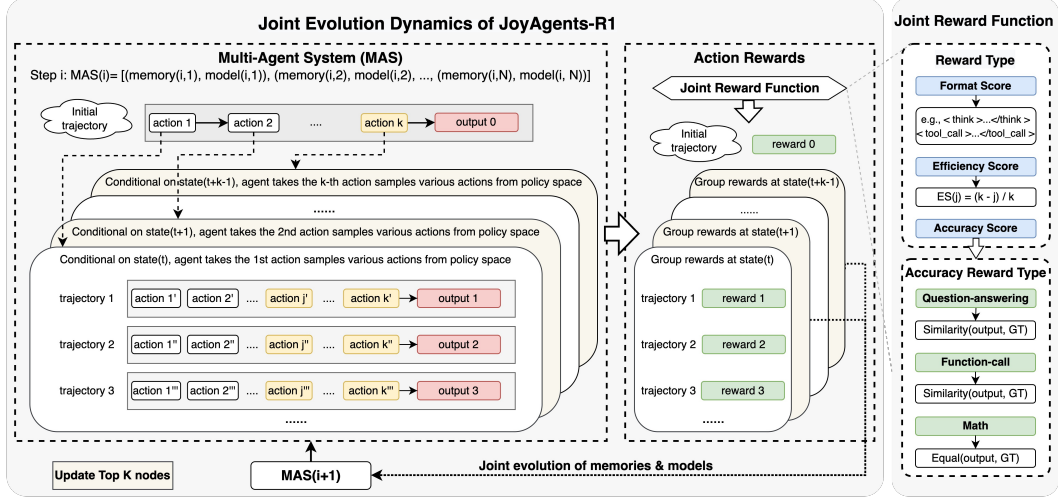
Joint Evolution Dynamics of JoyAgents-R1

Multi-Agent System (MAS)

Step i: MAS(i)= [(memory(i,1), model(i,1)), (memory(i,2), model(i,2), ..., (memory(i,N), model(i, N))]

Initial trajectory

action 1 → action 2 → .... → action k → output 0

Conditional on state(t+k-1), agent takes the k-th action samples various actions from policy space

......

Conditional on state(t+1), agent takes the 2nd action samples various actions from policy space

Conditional on state(t), agent takes the 1st action samples various actions from policy space

trajectory 1 | action 1' | action 2' | .... | action j' | .... | action k' | output 1

trajectory 2 | action 1'' | action 2'' | .... | action j'' | .... | action k'' | output 2

trajectory 3 | action 1''' | action 2''' | .... | action j''' | .... | action k''' | output 3

......

Update Top K nodes

MAS(i+1)

Joint evolution of memories & models

Action Rewards

Joint Reward Function

Initial trajectory

reward 0

Group rewards at state(t+k-1)

......

Group rewards at state(t+1)

Group rewards at state(t)

trajectory 1 reward 1

trajectory 2 reward 2

trajectory 3 reward 3

......

Joint Reward Function

Reward Type

Format Score

e.g., < think >...</think > < tool_call >...</tool_call >

Efficiency Score

ES(j) = (k - j) / k

Accuracy Score

Accuracy Reward Type

Question-answering

Similarity(output, GT)

Function-call

Similarity(output, GT)

Math

Equal(output, GT)